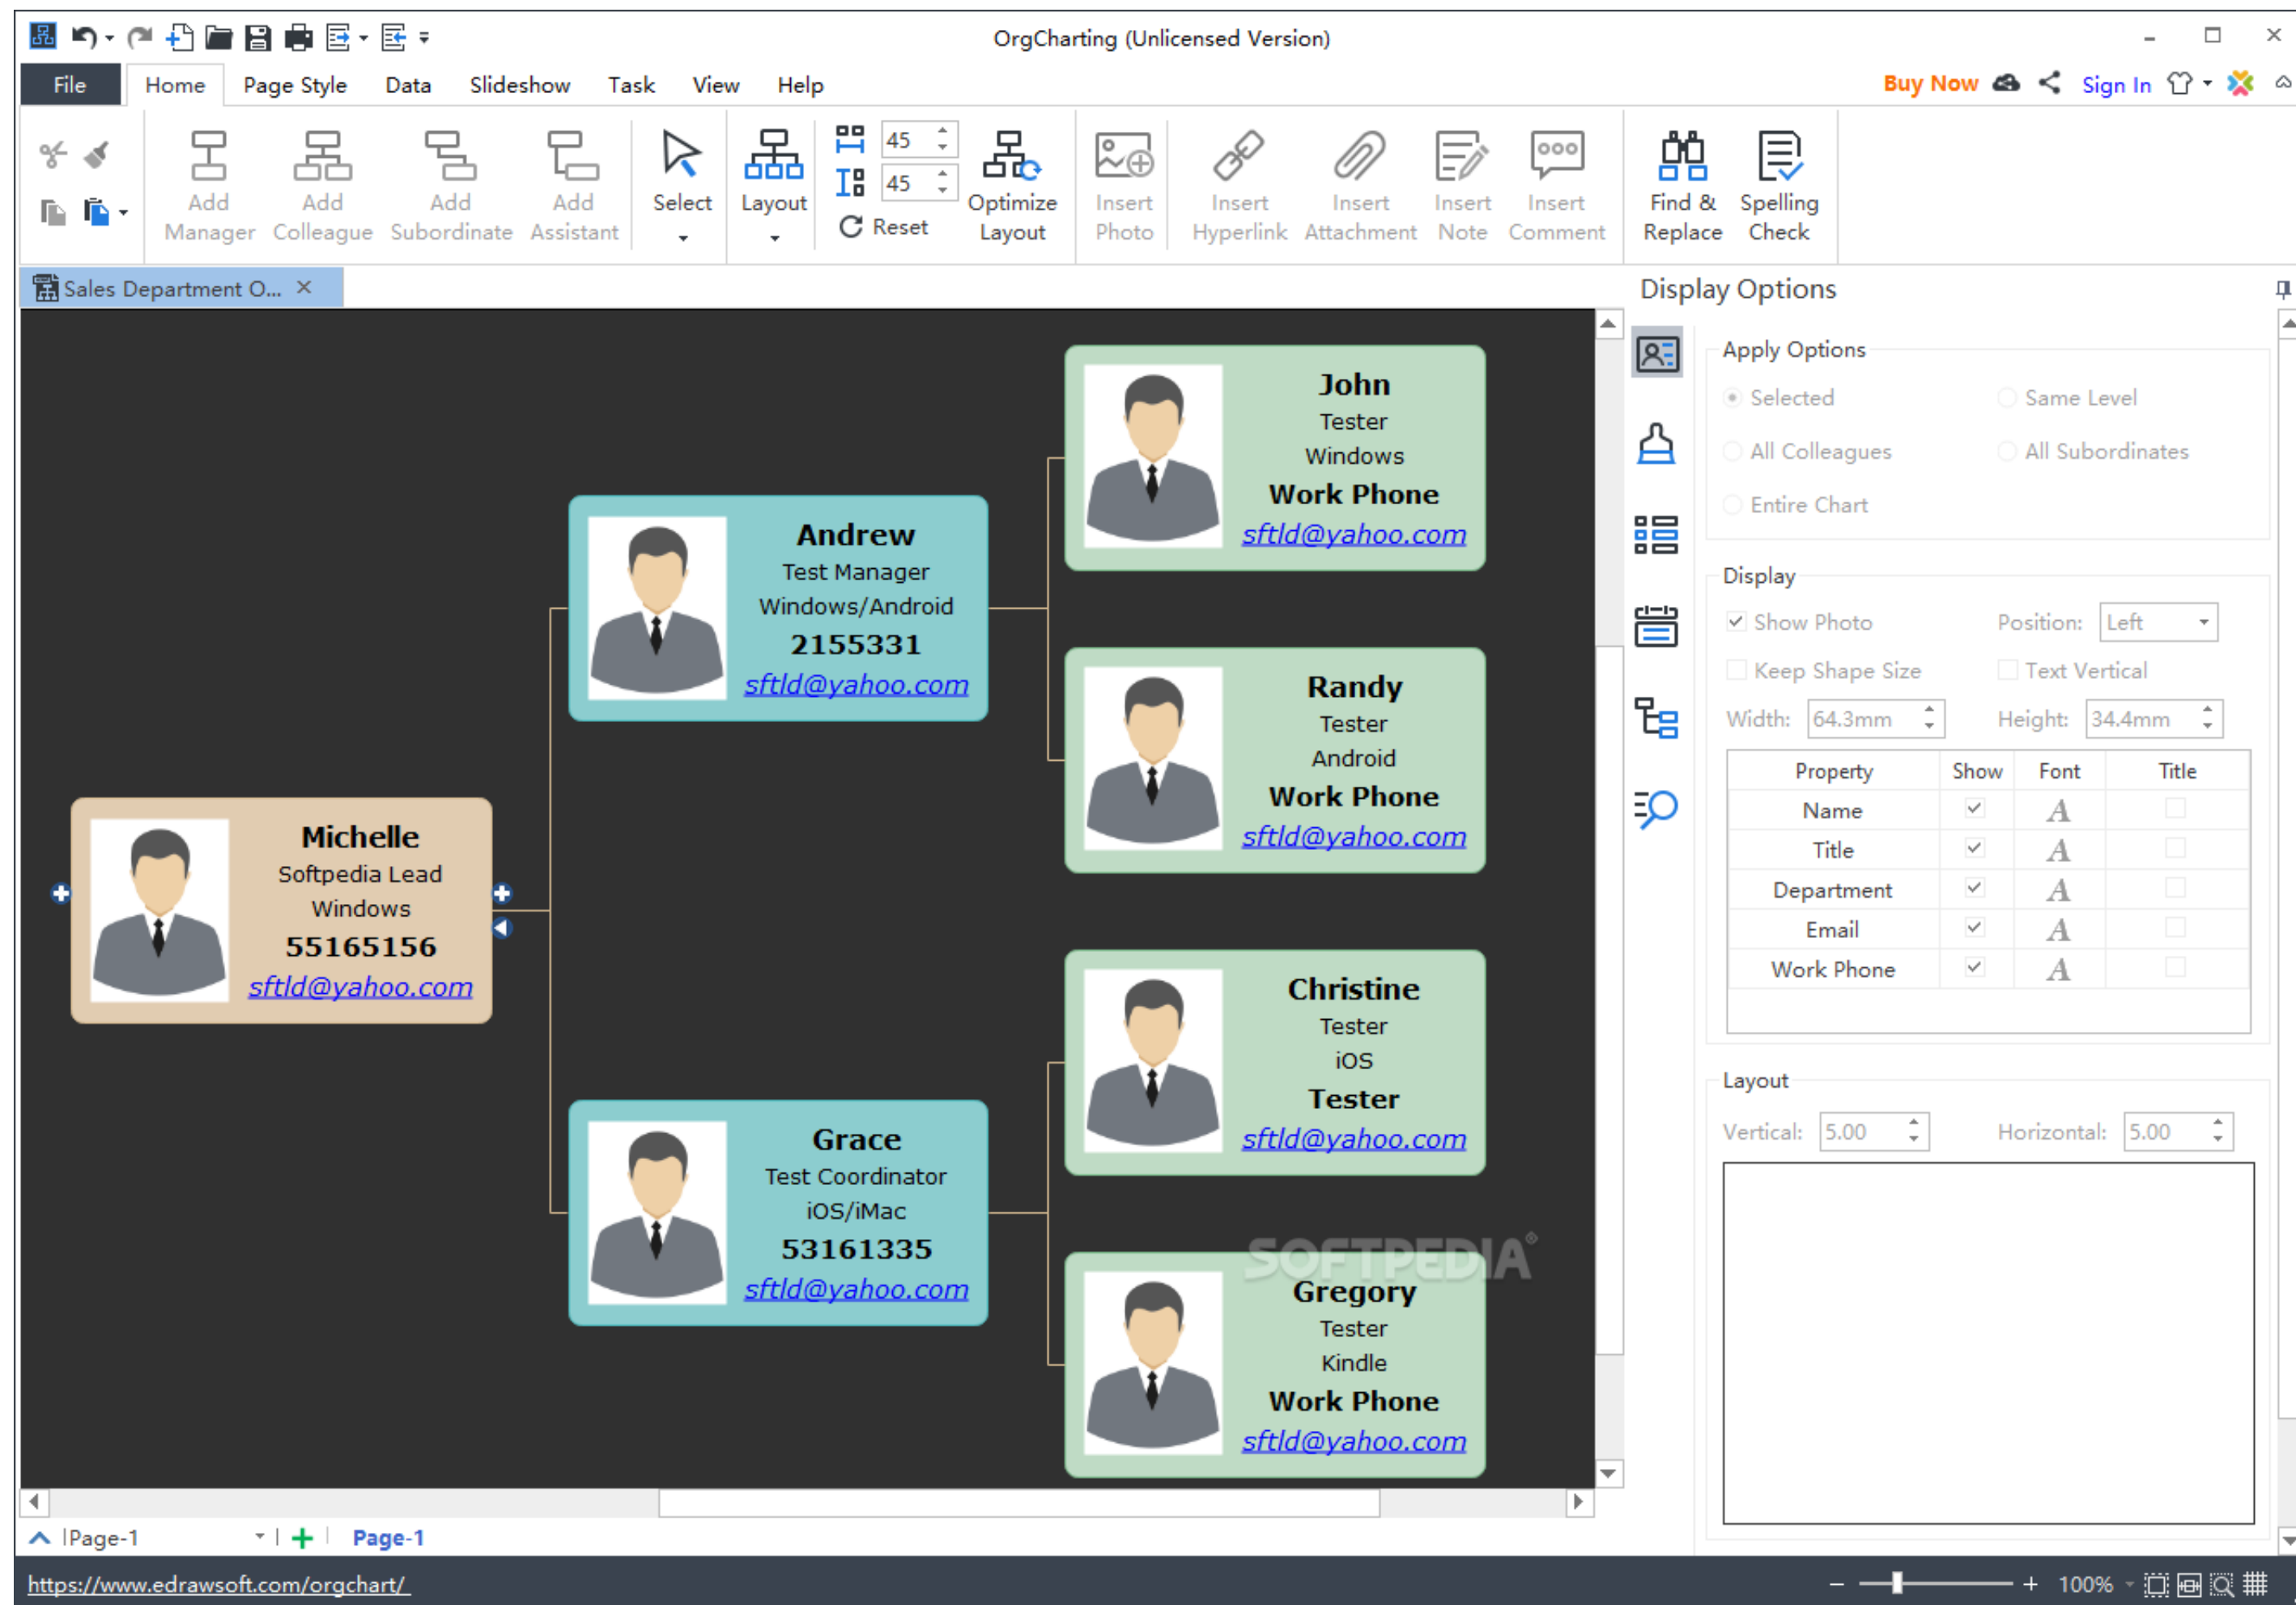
OrgCharting (Unlicensed Version)

File Home Page Style Data Slideshow Task View Help

Buy Now Sign In

Add Manager Add Colleague Add Subordinate Add Assistant Select Layout 45 45 Reset Optimize Layout Insert Photo Insert Hyperlink Insert Attachment Insert Note Insert Comment Find & Replace Spelling Check

Sales Department O... ×

Display Options

John
Tester
Windows
Work Phone
sftld@yahoo.com

Andrew
Test Manager
Windows/Android
2155331
sftld@yahoo.com

Randy
Tester
Android
Work Phone
sftld@yahoo.com

Michelle
Softpedia Lead
Windows
55165156
sftld@yahoo.com

Christine
Tester
iOS
Tester
sftld@yahoo.com

Grace
Test Coordinator
iOS/iMac
53161335
sftld@yahoo.com

Gregory
Tester
Kindle
Work Phone
sftld@yahoo.com

SOFTPEDIA

Apply Options
Selected Same Level
All Colleagues All Subordinates
Entire Chart

Display
Show Photo Position: Left
Keep Shape Size Text Vertical
Width: 64.3mm Height: 34.4mm

| Property | Show | Font | Title |
|---|---|---|---|
| Name | ✓ | A | |
| Title | ✓ | A | |
| Department | ✓ | A | |
| Email | ✓ | A | |
| Work Phone | ✓ | A | |

Layout
Vertical: 5.00 Horizontal: 5.00

Page-1 + Page-1

https://www.edrawsoft.com/orgchart/

100%